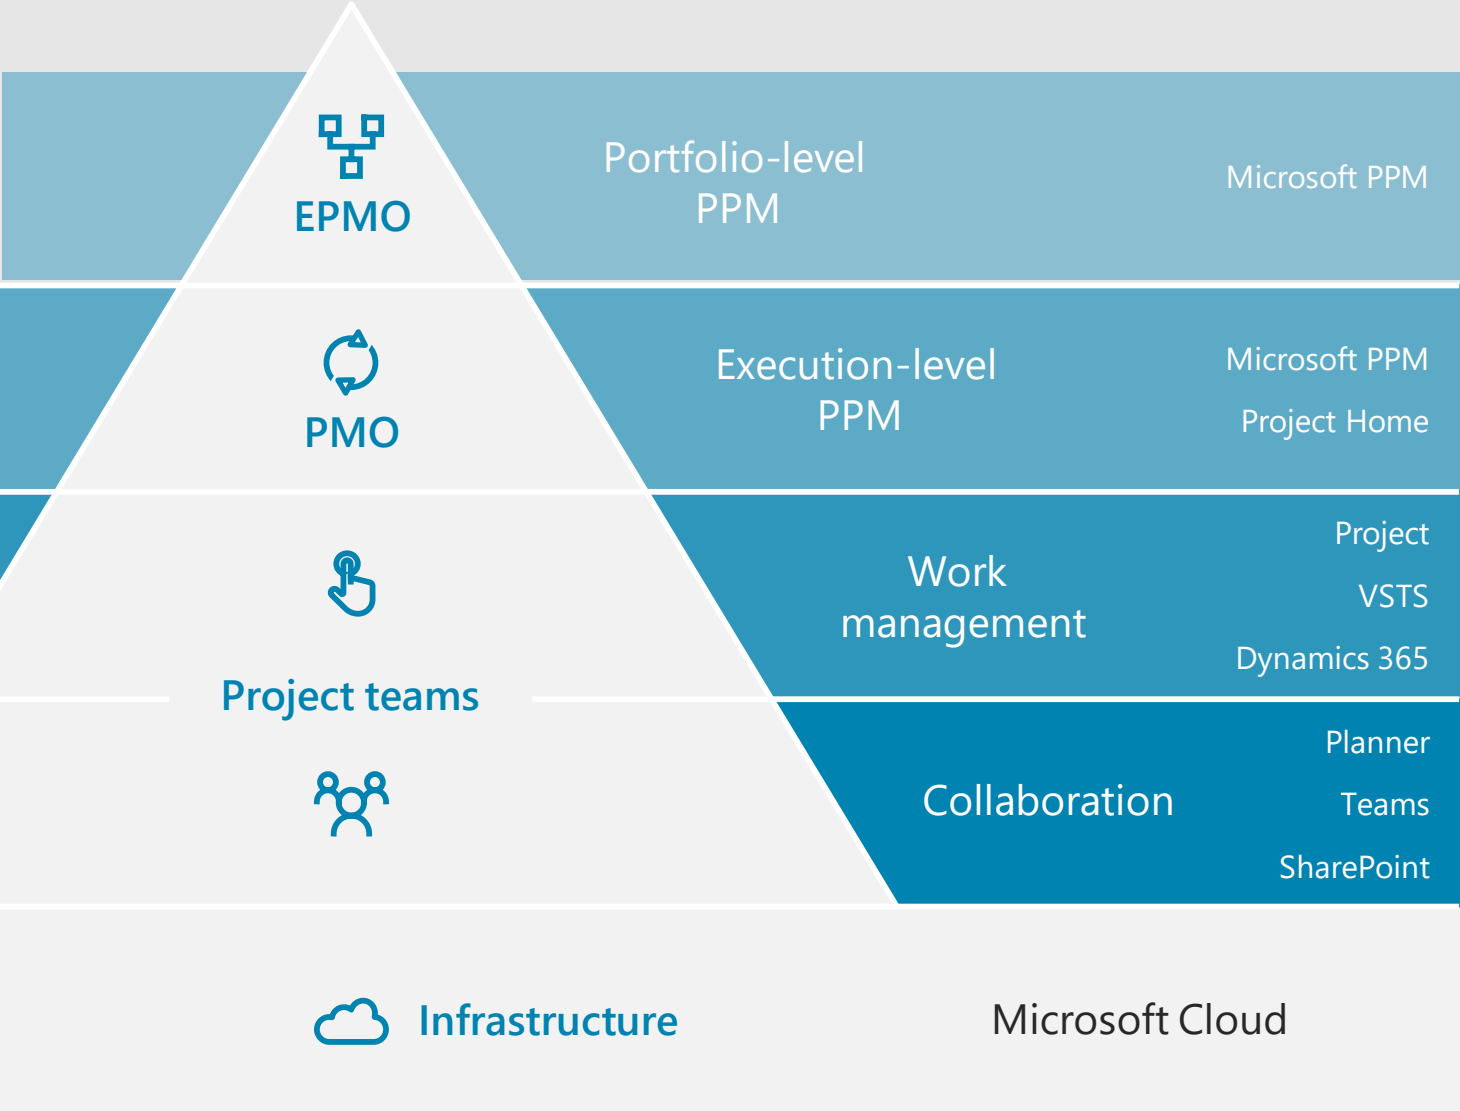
EPMO

Portfolio-level PPM

Microsoft PPM

PMO

Execution-level PPM

Microsoft PPM

Project Home

Work management

Project

VSTS

Dynamics 365

Project teams

Collaboration

Planner

Teams

SharePoint

Infrastructure

Microsoft Cloud